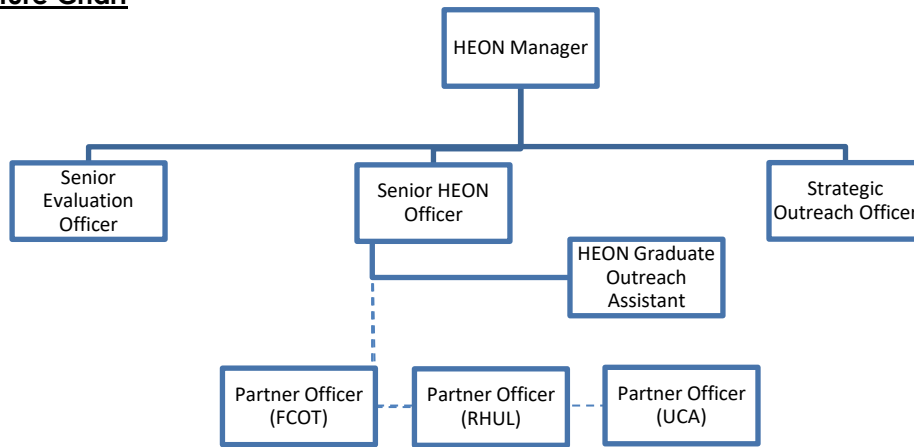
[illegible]ture Chart

HEON Manager

Senior Evaluation Officer

Senior HEON Officer

Strategic Outreach Officer

HEON Graduate Outreach Assistant

Partner Officer (FCOT)

Partner Officer (RHUL)

Partner Officer (UCA)